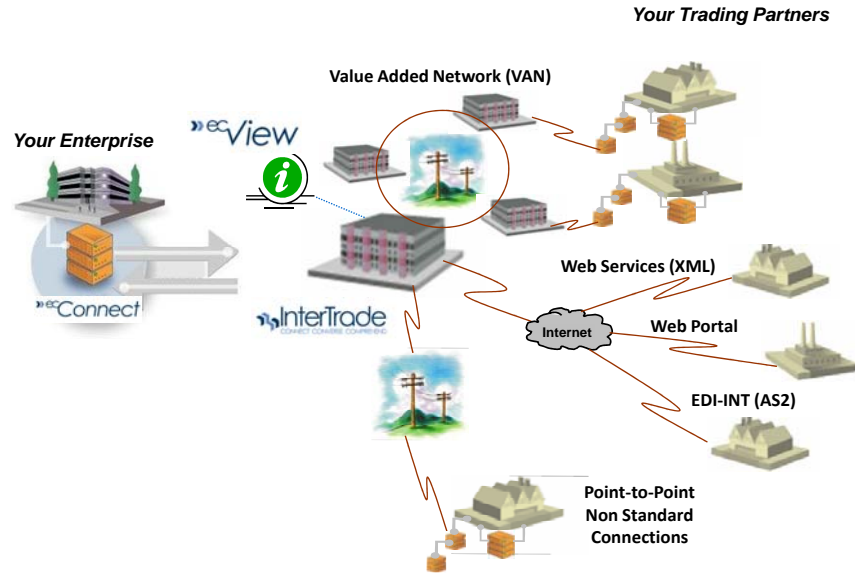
Your Trading Partners

Value Added Network (VAN)

Your Enterprise

ecView

i

ecConnect

InterTrade
CONNECT CONVERSE COMPREHEND

Web Services (XML)

Internet

Web Portal

EDI-INT (AS2)

Point-to-Point
Non Standard
Connections